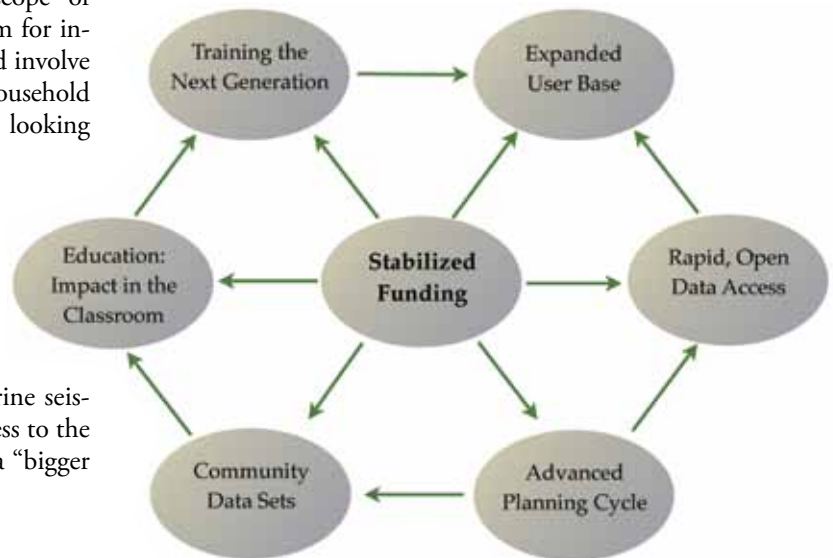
cope of
m for in-
d involve
ousehold
looking

rine seis-
ss to the
"bigger

Training the Next Generation

Expanded User Base

Education: Impact in the Classroom

Stabilized Funding

Rapid, Open Data Access

Community Data Sets

Advanced Planning Cycle